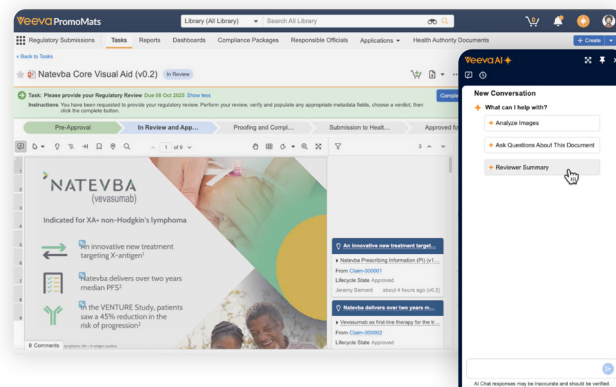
Veeva PromoMats

Library (All Library) Search All Library

Regulatory Submissions Tasks Reports Dashboards Compliance Packages Responsible Officials Applications Health Authority Documents + Create

« Back to Tasks

Natevba Core Visual Aid (v0.2) In Review

Task: Please provide your Regulatory Review Due 09 Oct 2025 Show less

Instructions You have been requested to provide your regulatory review. Perform your review, verify and populate any appropriate metadata fields, choose a verdict, then click the complete button.

Comple

Pre-Approval In Review and App... Proofing and Compl... Submission to Healt... Approved fo

1 of 9

NATEVBA (vevasumab)

Indicated for XA+ non-Hodgkin's lymphoma

An innovative new treatment targeting X-antigen¹

Natevba delivers over two years median PFS²

In the VENTURE Study, patients saw a 45% reduction in the risk of progression²

8 Comments

An innovative new treatment target...

Natevba Prescribing Information (PI) (v1....

From Claim-000001

Lifecycle State Approved

Jeremy Barnard about 4 hours ago (v0.2)

Natevba delivers over two years m...

Vevasumab as first-line therapy for the tr...

From Claim-000002

Lifecycle State Approved

Veeva AI

New Conversation

What can I help with?

Analyze Images

Ask Questions About This Document

Reviewer Summary

AI Chat responses may be inaccurate and should be verified